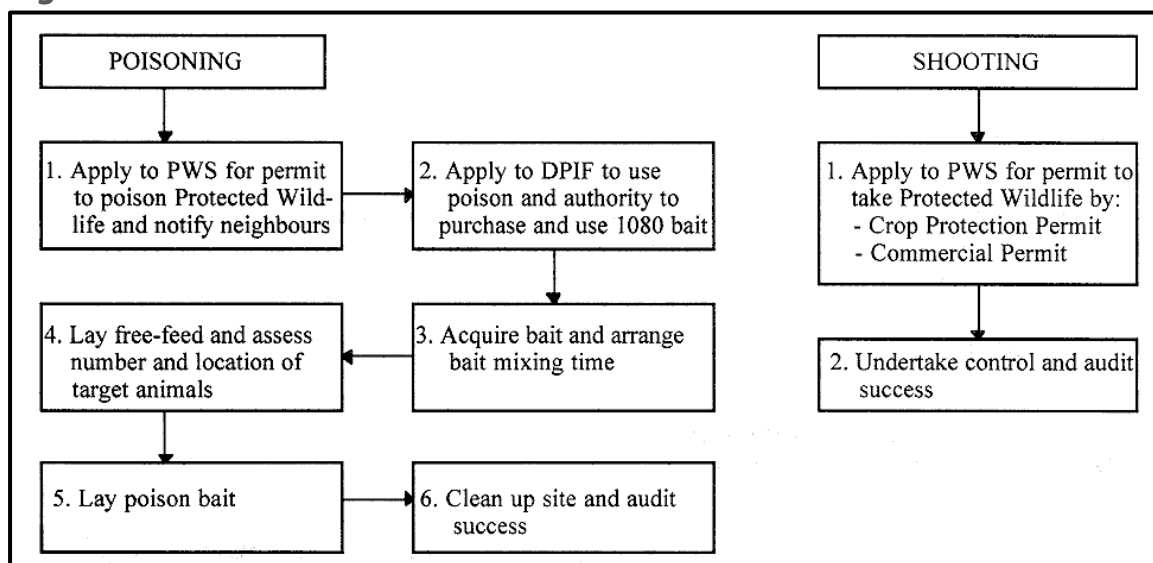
POISONING

1. Apply to PWS for permit to poison Protected Wildlife and notify neighbours

2. Apply to DPIF to use poison and authority to purchase and use 1080 bait

3. Acquire bait and arrange bait mixing time

4. Lay free-feed and assess number and location of target animals

5. Lay poison bait

6. Clean up site and audit success

SHOOTING

1. Apply to PWS for permit to take Protected Wildlife by:
- Crop Protection Permit
- Commercial Permit

2. Undertake control and audit success